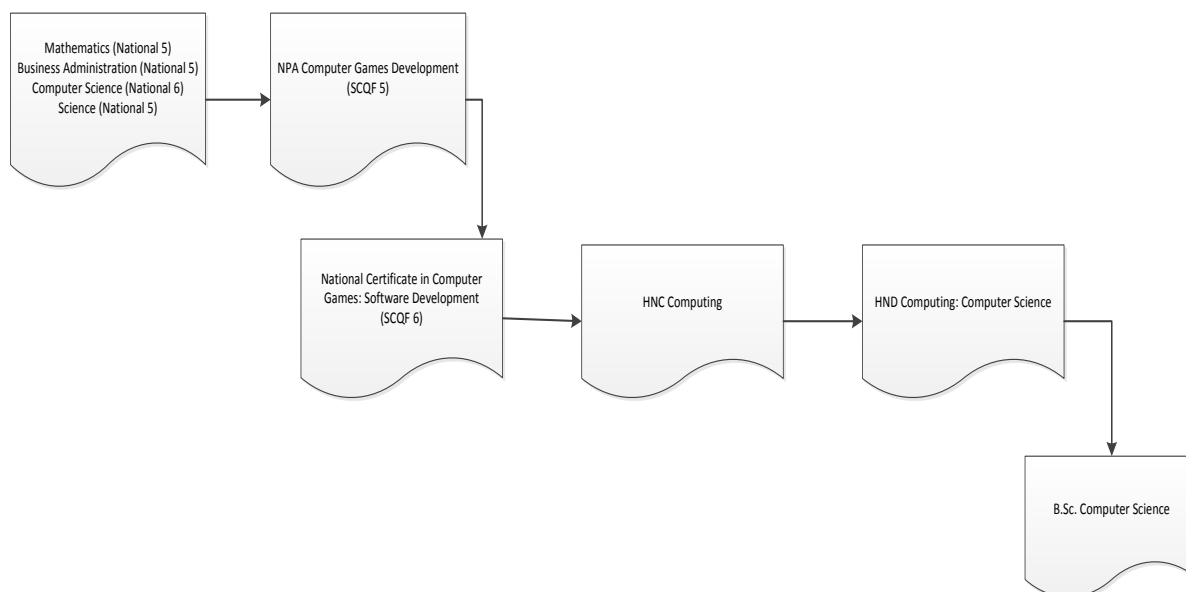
Mathematics (National 5)
Business Administration (National 5)
Computer Science (National 6)
Science (National 5)

NPA Computer Games Development (SCQF 5)

National Certificate in Computer Games: Software Development (SCQF 6)

HNC Computing

HND Computing: Computer Science

B.Sc. Computer Science